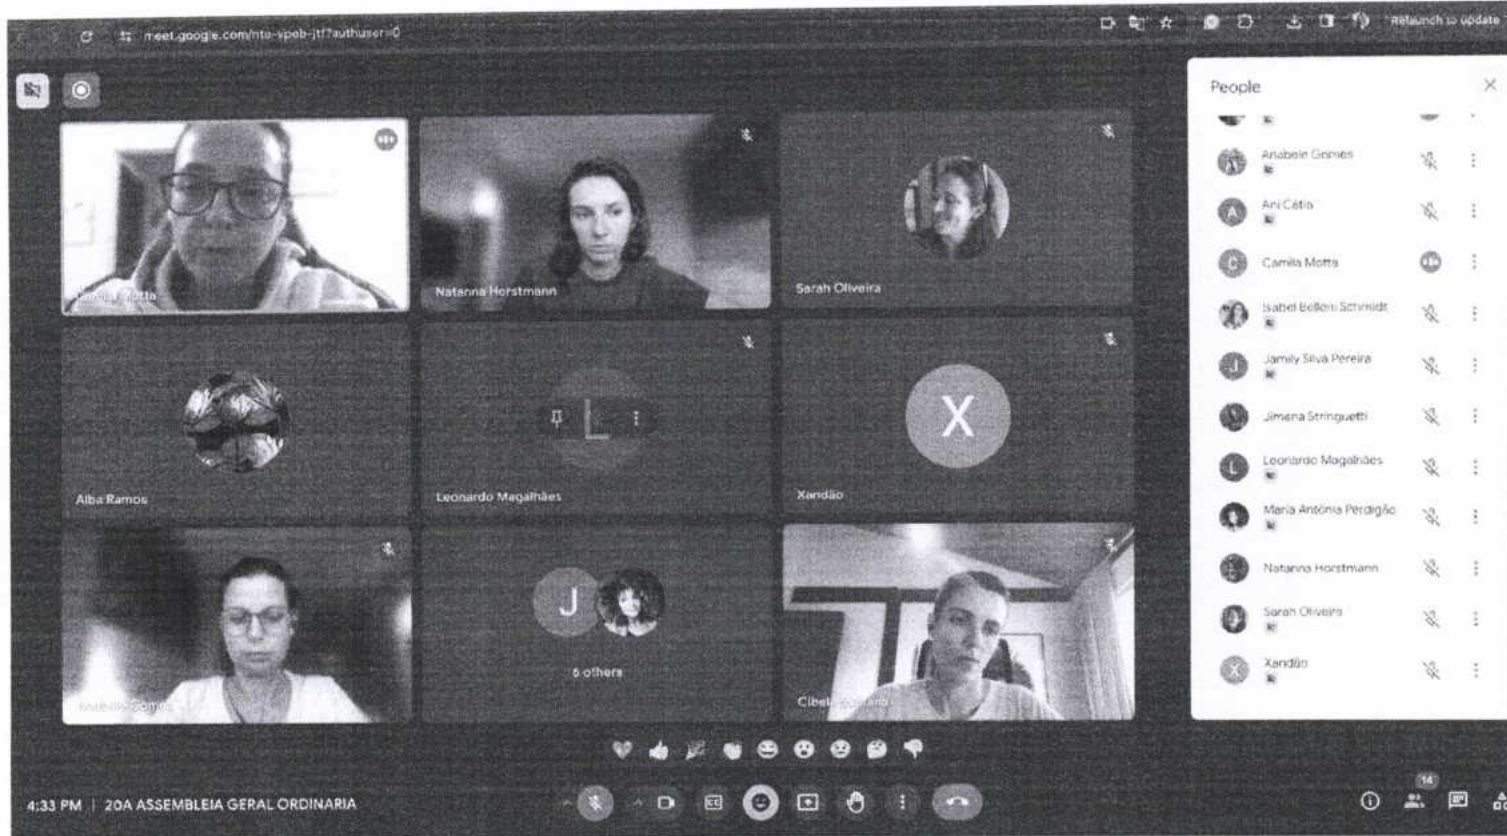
meet.google.com/nta-vpeb-jtf?authuser=0

Relaunch to update

Camila Motta

Natanna Horstmann

Sarah Oliveira

Alba Ramos

L

Leonardo Magalhães

X

Xandão

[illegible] Gomes

J

6 others

Cibel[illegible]

People

Anabele Gomes

Ani Cátia

Camila Motta

Isabel Belloni Schmidt

Jamily Silva Pereira

Jimena Stringuetti

Leonardo Magalhães

Maria Antônia Perdigão

Natanna Horstmann

Sarah Oliveira

Xandão

4:33 PM | 20A ASSEMBLEIA GERAL ORDINARIA

CC

14